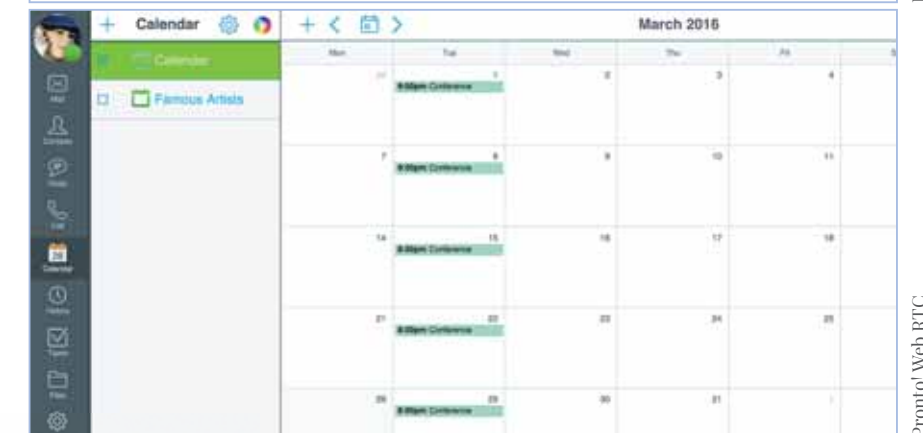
Calendar

Calendar

Famous Artists

March 2016

| Mon | Tue | Wed | Thu | Fri |
|---|---|---|---|---|
| 29 | 1 8:00pm Conference | 2 | 3 | 4 |
| 7 | 8 8:00pm Conference | 9 | 10 | 11 |
| 14 | 15 8:00pm Conference | 16 | 17 | 18 |
| 21 | 22 8:00pm Conference | 23 | 24 | 25 |
| 28 | 29 8:00pm Conference | 30 | 31 | 1 |

Mail
Contacts
Chats
Call
28
Calendar
History
Tasks
Files

Pronto! Web RTC